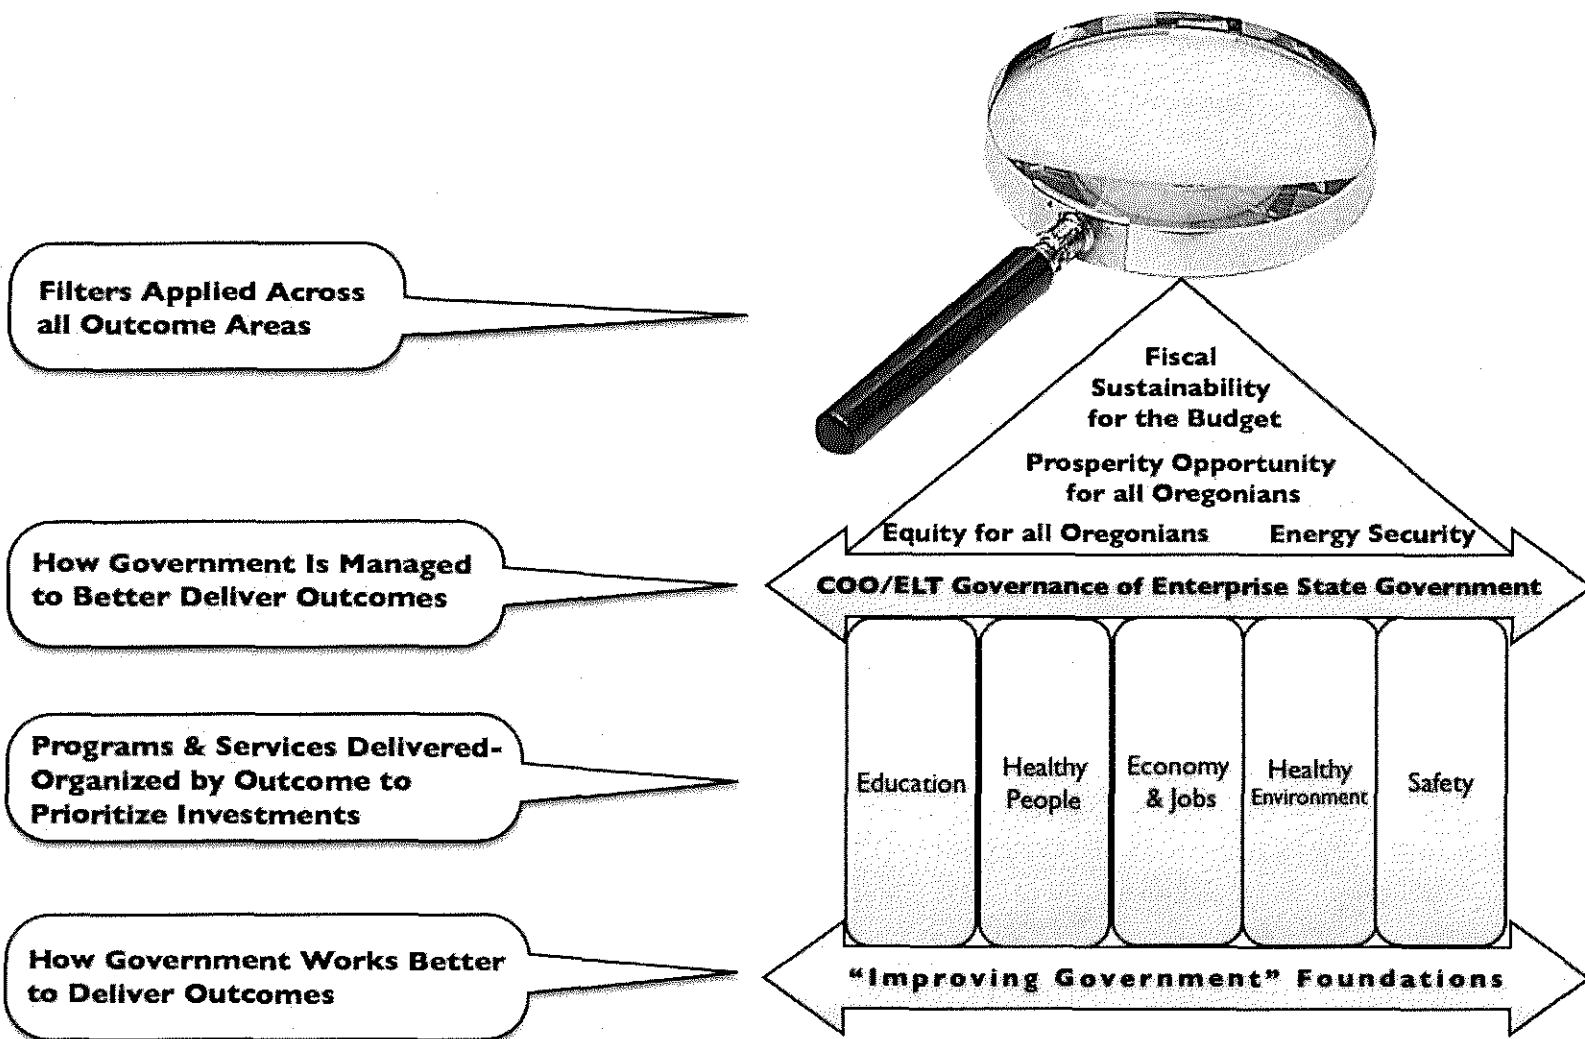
Filters Applied Across all Outcome Areas

Fiscal Sustainability for the Budget

Prosperity Opportunity for all Oregonians

Equity for all Oregonians

Energy Security

How Government Is Managed to Better Deliver Outcomes

COO/ELT Governance of Enterprise State Government

Programs & Services Delivered-Organized by Outcome to Prioritize Investments

Education

Healthy People

Economy & Jobs

Healthy Environment

Safety

How Government Works Better to Deliver Outcomes

"Improving Government" Foundations